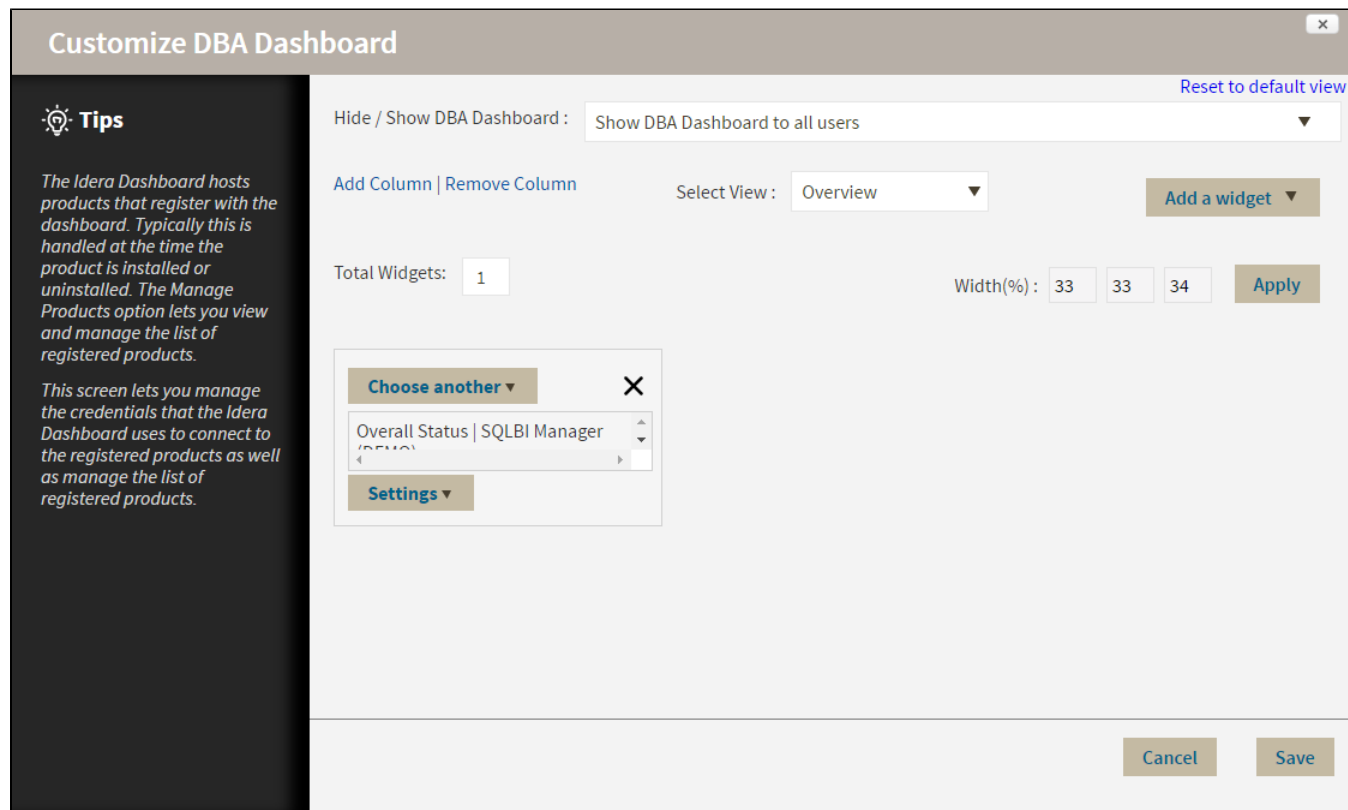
Customize DBA Dashboard

×

Tips

The Idera Dashboard hosts products that register with the dashboard. Typically this is handled at the time the product is installed or uninstalled. The Manage Products option lets you view and manage the list of registered products.

This screen lets you manage the credentials that the Idera Dashboard uses to connect to the registered products as well as manage the list of registered products.

Reset to default view

Hide / Show DBA Dashboard : Show DBA Dashboard to all users

Add Column | Remove Column

Select View : Overview

Add a widget

Total Widgets: 1

Width(%) : 33 33 34

Apply

Choose another

Overall Status | SQLBI Manager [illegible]

Settings

Cancel

Save